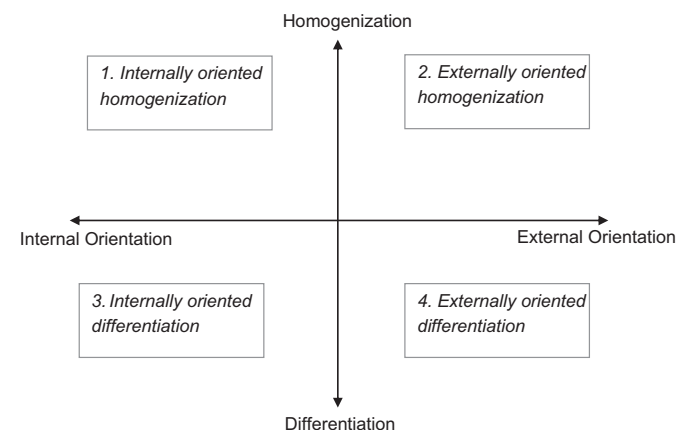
Homogenization

1. Internally oriented homogenization

2. Externally oriented homogenization

Internal Orientation

External Orientation

3. Internally oriented differentiation

4. Externally oriented differentiation

Differentiation